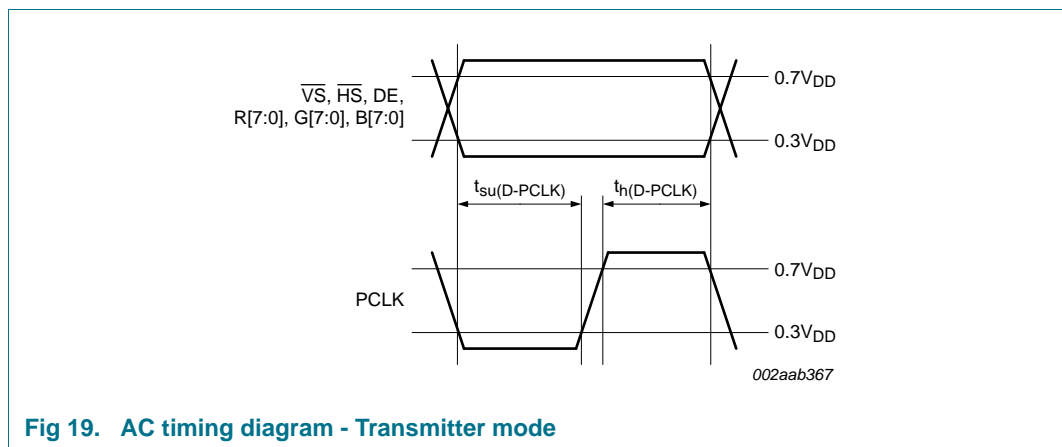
$\overline{VS}$, $\overline{HS}$, DE, R[7:0], G[7:0], B[7:0]

$0.7V_{DD}$

$0.3V_{DD}$

$t_{su(D-PCLK)}$

$t_{h(D-PCLK)}$

PCLK

$0.7V_{DD}$

$0.3V_{DD}$

002aab367

Fig 19. AC timing diagram - Transmitter mode